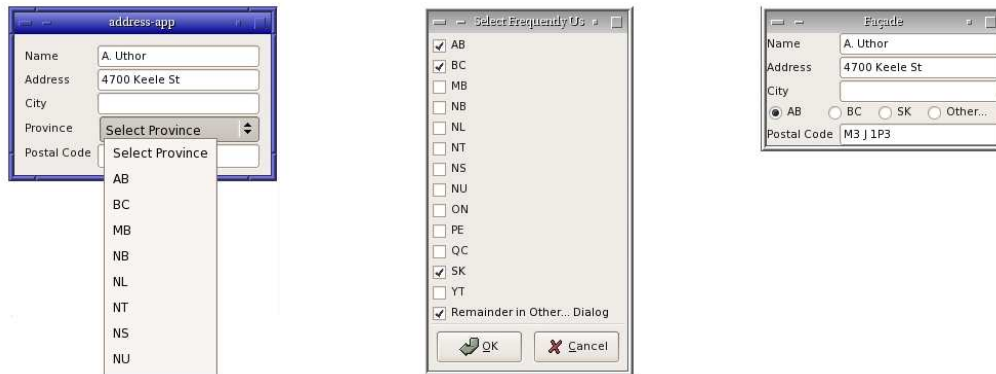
address-app

Name A. Uthor

Address 4700 Keele St

City

Province Select Province

Postal Code

Select Province
AB
BC
MB
NB
NL
NT
NS
NU

Select Frequently Us

AB
BC
MB
NB
NL
NT
NS
NU
ON
PE
QC
SK
YT
Remainder in Other... Dialog

OK Cancel

Façade

Name A. Uthor

Address 4700 Keele St

City

AB BC SK Other...

Postal Code M3 J 1P3